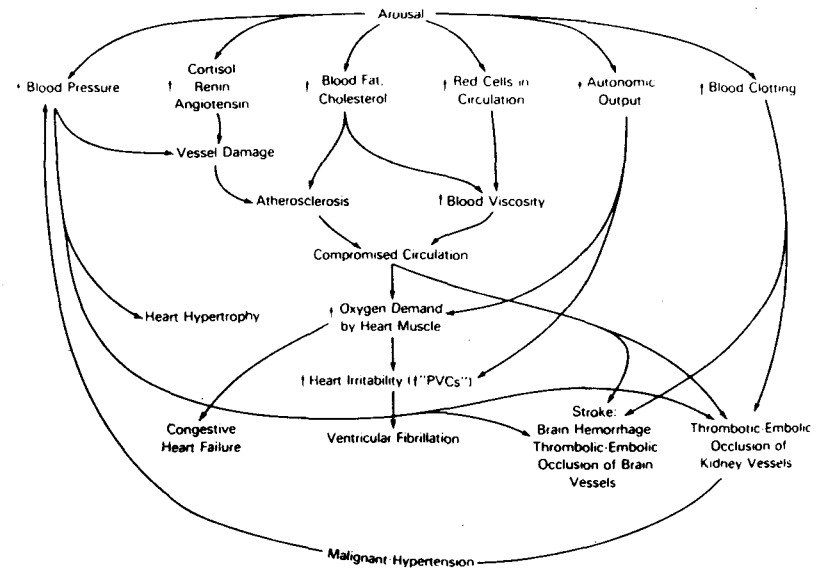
Arousal

↑ Blood Pressure

↑ Cortisol Renin Angiotensin

↑ Blood Fat, Cholesterol

↑ Red Cells in Circulation

↑ Autonomic Output

↑ Blood Clotting

Vessel Damage

Atherosclerosis

↑ Blood Viscosity

Compromised Circulation

Heart Hypertrophy

↑ Oxygen Demand by Heart Muscle

↑ Heart Irritability (↑"PVCs")

Congestive Heart Failure

Ventricular Fibrillation

Stroke: Brain Hemorrhage Thrombolic-Embolic Occlusion of Brain Vessels

Thrombolic-Embolic Occlusion of Kidney Vessels

Malignant Hypertension